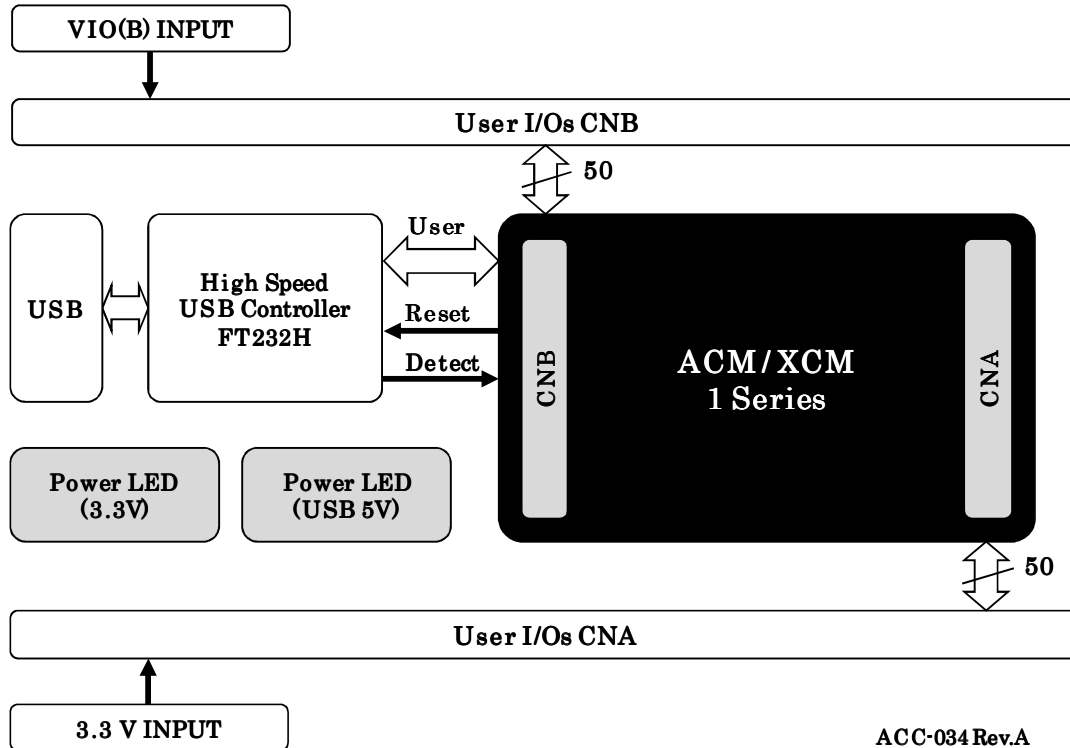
VIO(B) INPUT

User I/Os CNB

50

USB

High Speed USB Controller FT232H

User

Reset

Detect

CNB

ACM/XCM
1 Series

CNA

Power LED (3.3V)

Power LED (USB 5V)

50

User I/Os CNA

3.3 V INPUT

ACC-034 Rev.A